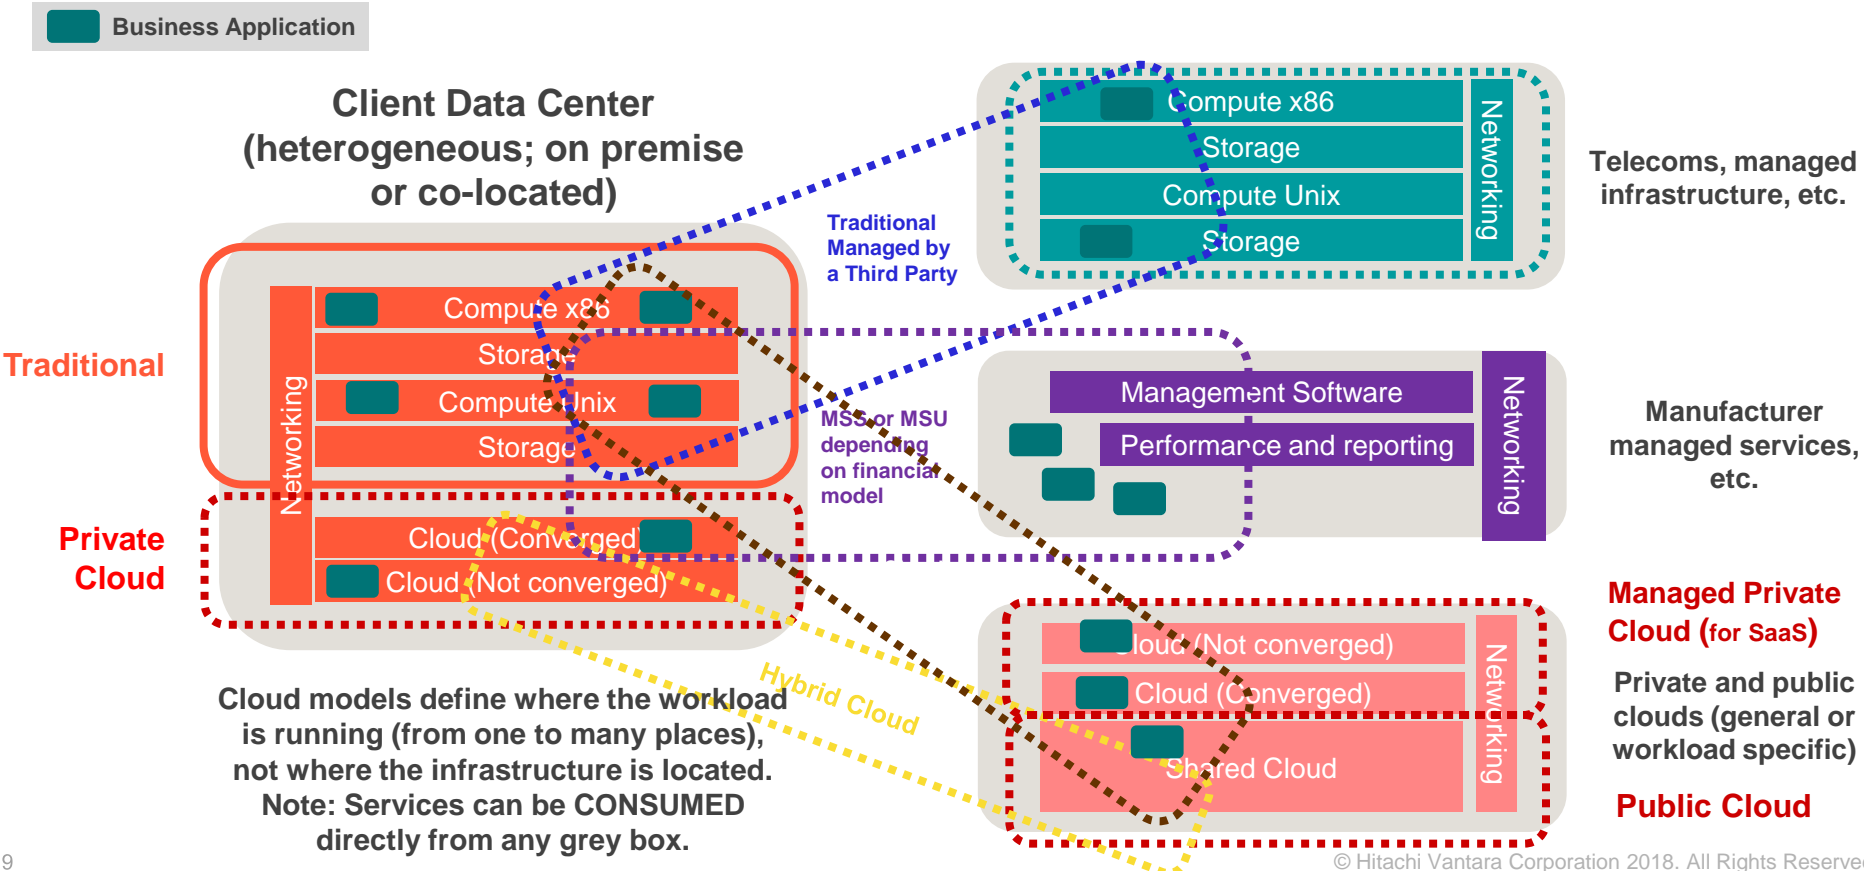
Business Application

Client Data Center (heterogeneous; on premise or co-located)

Traditional

Networking

Compute x86

Storage

Compute Unix

Storage

Private Cloud

Cloud (Converged)

Cloud (Not converged)

Traditional Managed by a Third Party

MSS or MSU depending on financial model

Compute x86

Storage

Compute Unix

Storage

Networking

Telecoms, managed infrastructure, etc.

Management Software

Performance and reporting

Networking

Manufacturer managed services, etc.

Hybrid Cloud

Cloud (Not converged)

Cloud (Converged)

Shared Cloud

Networking

Managed Private Cloud (for SaaS)

Private and public clouds (general or workload specific)

Public Cloud

Cloud models define where the workload is running (from one to many places), not where the infrastructure is located. Note: Services can be CONSUMED directly from any grey box.

9

© Hitachi Vantara Corporation 2018. All Rights Reserve